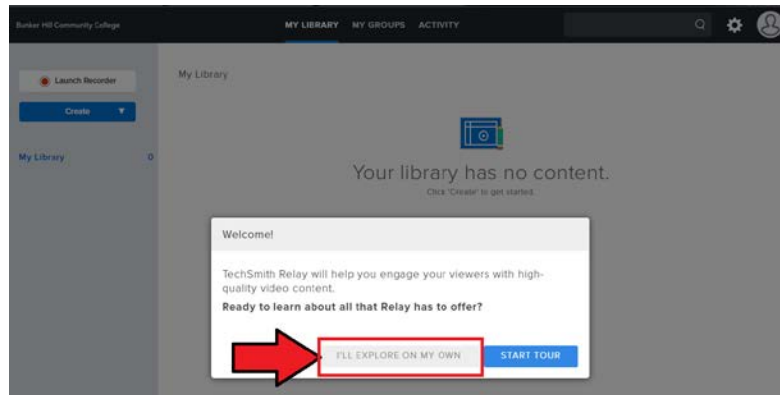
Bunker Hill Community College

MY LIBRARY MY GROUPS ACTIVITY

Launch Recorder

Create

My Library 0

My Library

Your library has no content.

Click 'Create' to get started.

Welcome!

TechSmith Relay will help you engage your viewers with high-quality video content.

Ready to learn about all that Relay has to offer?

I'LL EXPLORE ON MY OWN

START TOUR